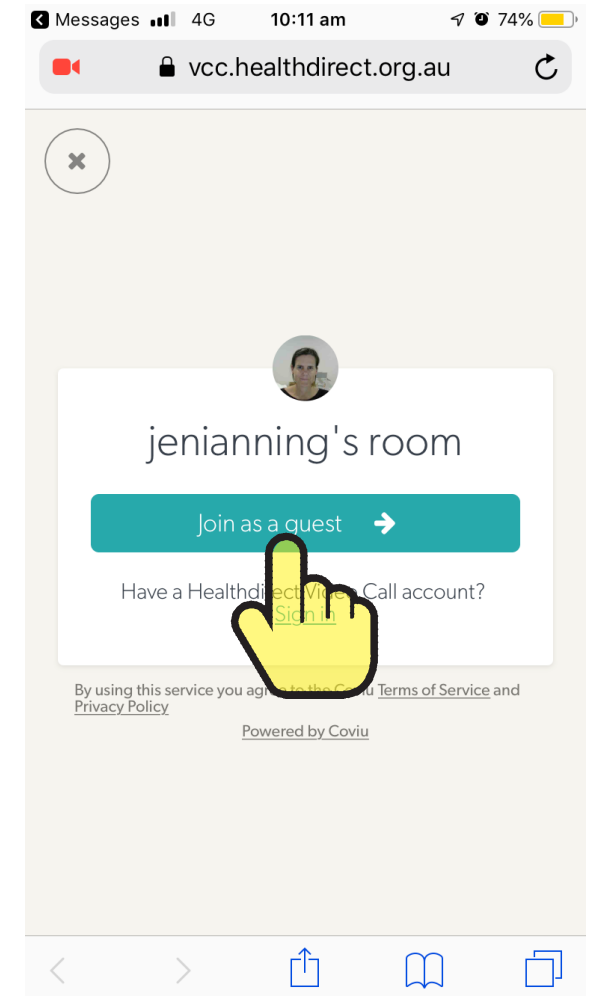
Messages 4G 10:11 am 74%

vcc.healthdirect.org.au

jenianning's room

Join as a guest

Have a Healthdirect Video Call account? Sign in

By using this service you agree to the Coviu Terms of Service and Privacy Policy

Powered by Coviu